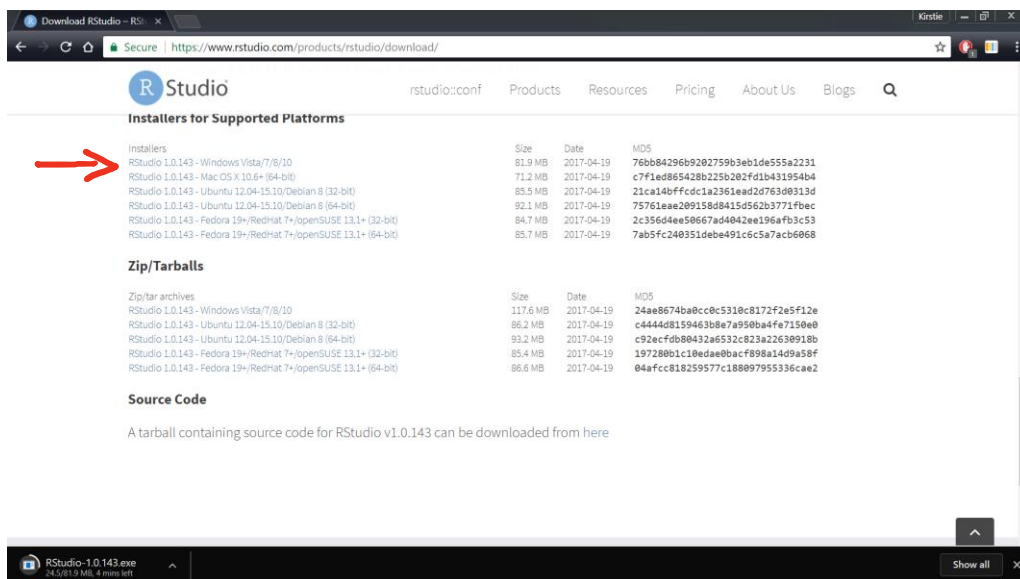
Download RStudio – RSt ×

Kirstie

Secure | https://www.rstudio.com/products/rstudio/download/

R Studio

rstudio::conf Products Resources Pricing About Us Blogs

Installers for Supported Platforms

| Installers | Size | Date | MD5 |
|---|---|---|---|
| RStudio 1.0.143 - Windows Vista/7/8/10 | 81.9 MB | 2017-04-19 | 76bb84296b9202759b3eb1de555a2231 |
| RStudio 1.0.143 - Mac OS X 10.6+ (64-bit) | 71.2 MB | 2017-04-19 | c7f1ed865428b225b202fd1b431954b4 |
| RStudio 1.0.143 - Ubuntu 12.04-15.10/Debian 8 (32-bit) | 85.5 MB | 2017-04-19 | 21ca14bffcdc1a2361ead2d763d0313d |
| RStudio 1.0.143 - Ubuntu 12.04-15.10/Debian 8 (64-bit) | 92.1 MB | 2017-04-19 | 75761eae209158d8415d562b3771fbec |
| RStudio 1.0.143 - Fedora 19+/RedHat 7+/openSUSE 13.1+ (32-bit) | 84.7 MB | 2017-04-19 | 2c356d4ee50667ad4042ee196afb3c53 |
| RStudio 1.0.143 - Fedora 19+/RedHat 7+/openSUSE 13.1+ (64-bit) | 85.7 MB | 2017-04-19 | 7ab5fc240351debe491c6c5a7acb6068 |

Zip/Tarballs

| Zip/tar archives | Size | Date | MD5 |
|---|---|---|---|
| RStudio 1.0.143 - Windows Vista/7/8/10 | 117.6 MB | 2017-04-19 | 24ae8674ba0cc0c5310c8172f2e5f12e |
| RStudio 1.0.143 - Ubuntu 12.04-15.10/Debian 8 (32-bit) | 86.2 MB | 2017-04-19 | c4444d8159463b8e7a950ba4fe7150e0 |
| RStudio 1.0.143 - Ubuntu 12.04-15.10/Debian 8 (64-bit) | 93.2 MB | 2017-04-19 | c92ecfdb80432a6532c823a22630918b |
| RStudio 1.0.143 - Fedora 19+/RedHat 7+/openSUSE 13.1+ (32-bit) | 85.4 MB | 2017-04-19 | 197280b1c10edae0bacf898a14d9a58f |
| RStudio 1.0.143 - Fedora 19+/RedHat 7+/openSUSE 13.1+ (64-bit) | 86.6 MB | 2017-04-19 | 04afcc818259577c188097955336cae2 |

Source Code

A tarball containing source code for RStudio v1.0.143 can be downloaded from here

RStudio-1.0.143.exe
24.5/81.9 MB, 4 mins left

Show all